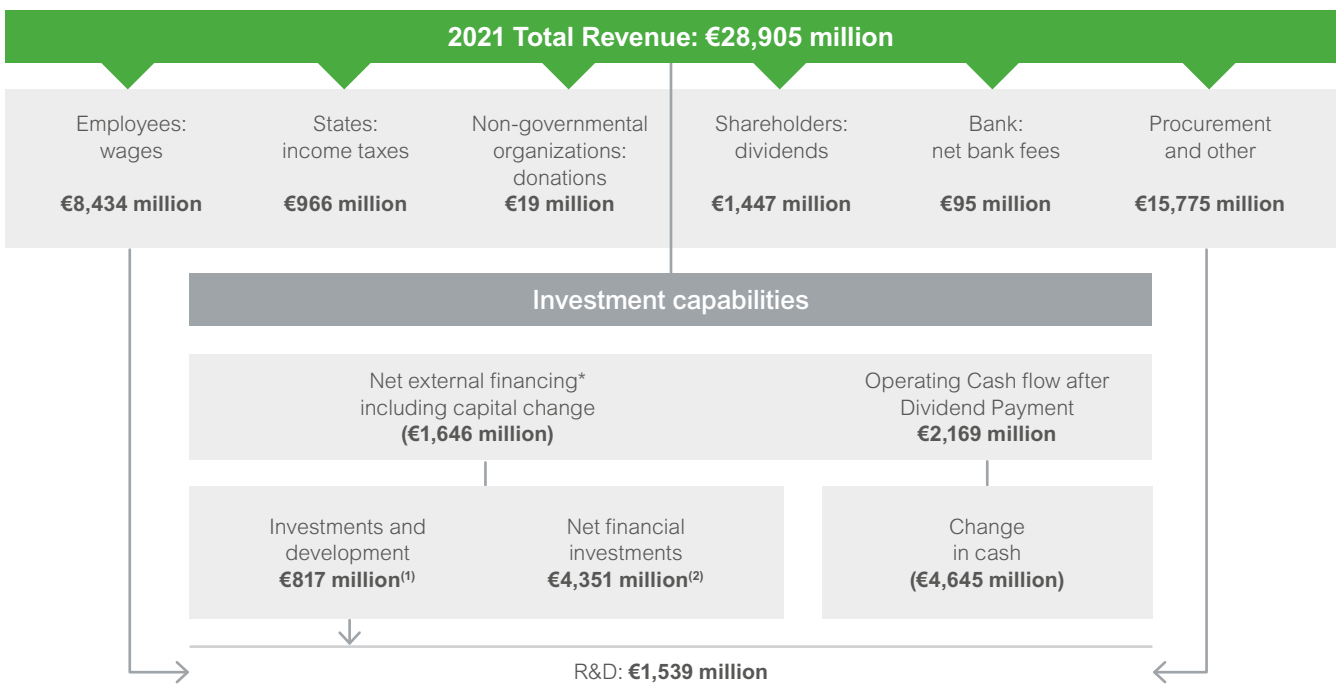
2021 Total Revenue: €28,905 million

Employees: wages
€8,434 million

States: income taxes
€966 million

Non-governmental organizations: donations
€19 million

Shareholders: dividends
€1,447 million

Bank: net bank fees
€95 million

Procurement and other
€15,775 million

Investment capabilities

Net external financing* including capital change
(€1,646 million)

Operating Cash flow after Dividend Payment
€2,169 million

Investments and development
€817 million$^{(1)}$

Net financial investments
€4,351 million$^{(2)}$

Change in cash
(€4,645 million)

R&D: €1,539 million